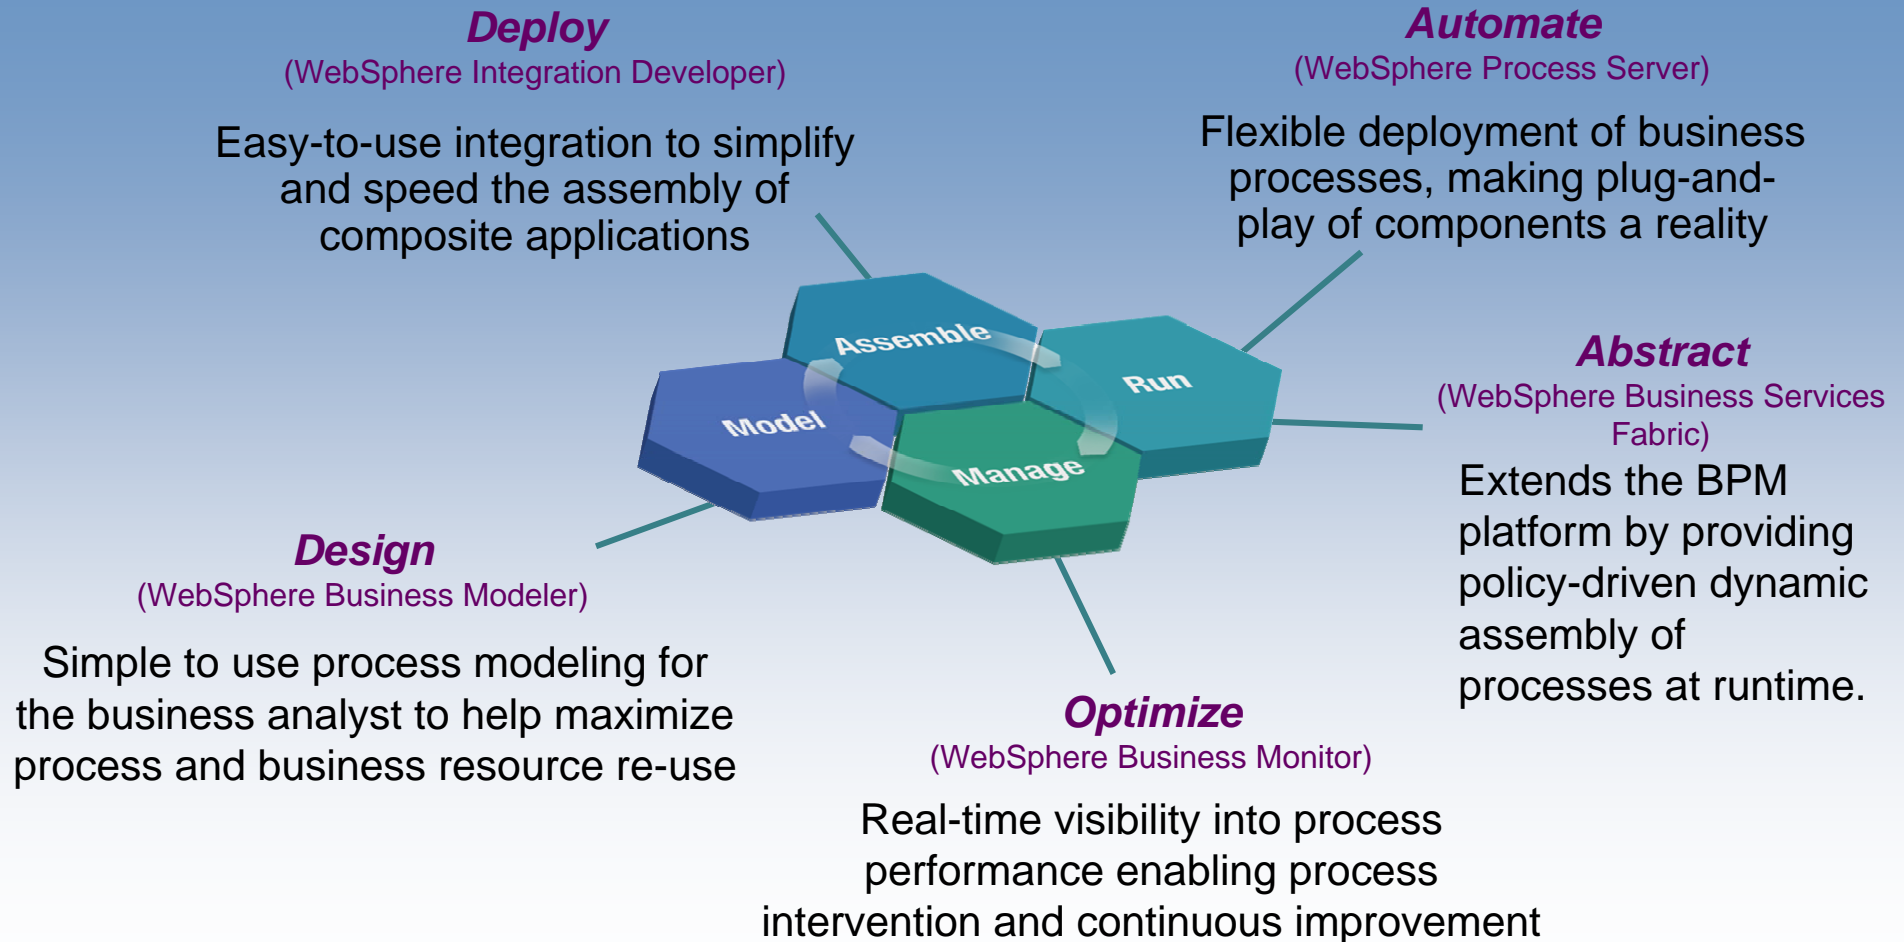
Deploy
(WebSphere Integration Developer)

Easy-to-use integration to simplify and speed the assembly of composite applications

Automate
(WebSphere Process Server)

Flexible deployment of business processes, making plug-and-play of components a reality

Assemble

Run

Model

Manage

Abstract
(WebSphere Business Services Fabric)

Extends the BPM platform by providing policy-driven dynamic assembly of processes at runtime.

Design
(WebSphere Business Modeler)

Simple to use process modeling for the business analyst to help maximize process and business resource re-use

Optimize
(WebSphere Business Monitor)

Real-time visibility into process performance enabling process intervention and continuous improvement